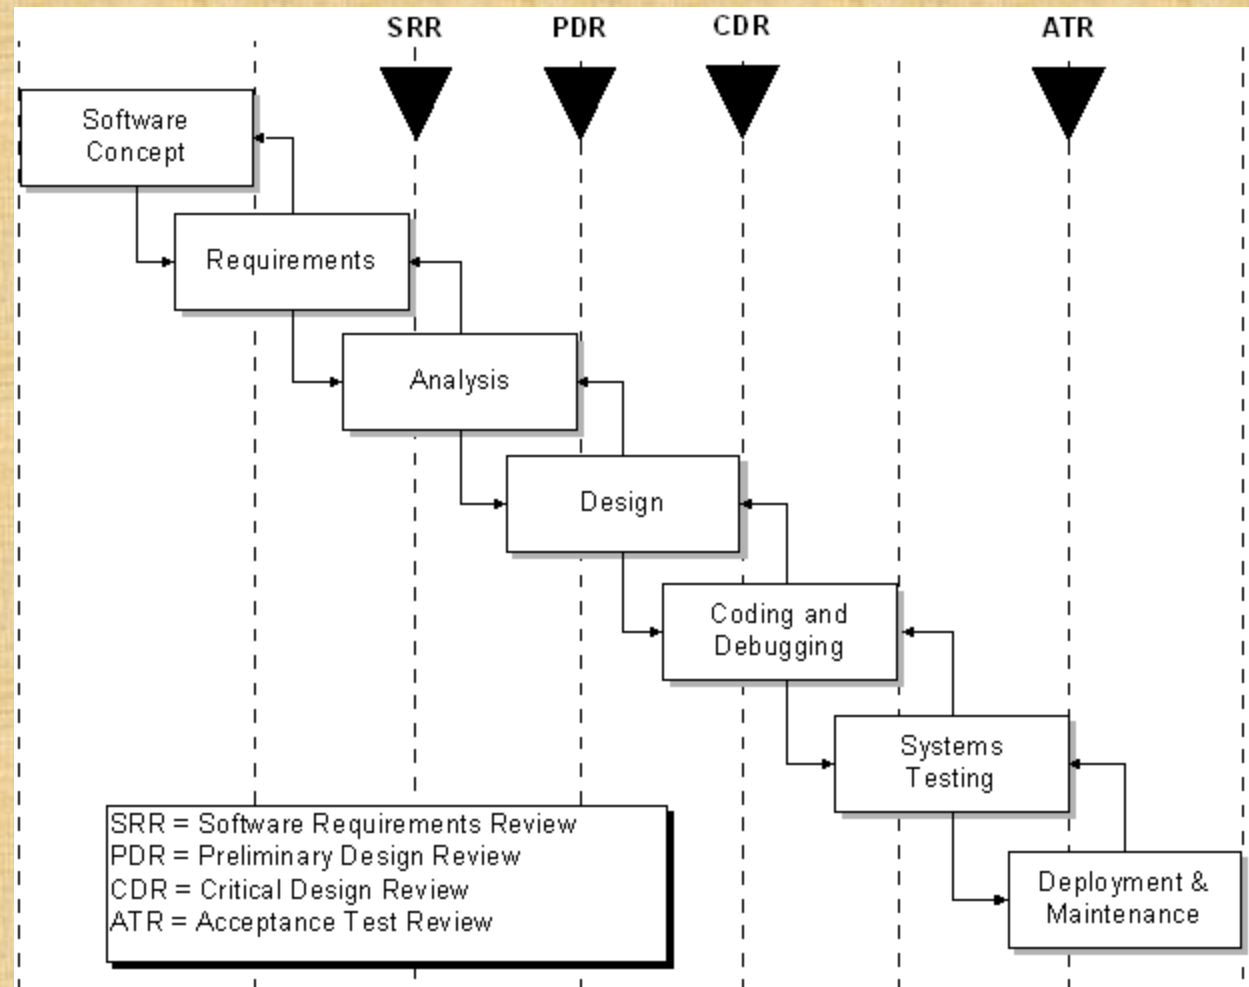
SRR PDR CDR ATR

Software Concept

Requirements

Analysis

Design

Coding and Debugging

Systems Testing

Deployment & Maintenance

SRR = Software Requirements Review
PDR = Preliminary Design Review
CDR = Critical Design Review
ATR = Acceptance Test Review